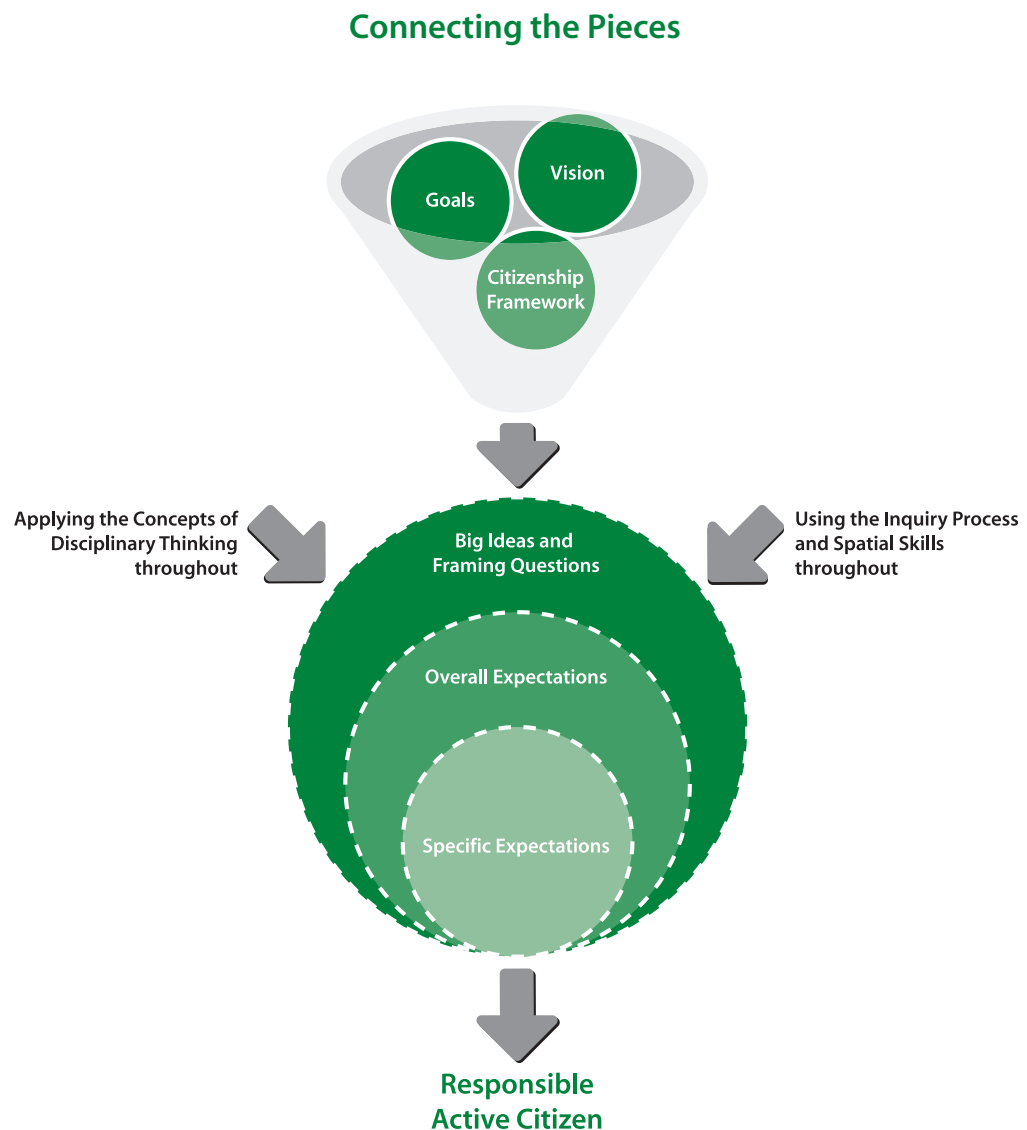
Connecting the Pieces

Goals

Vision

Citizenship Framework

Applying the Concepts of Disciplinary Thinking throughout

Big Ideas and Framing Questions

Using the Inquiry Process and Spatial Skills throughout

Overall Expectations

Specific Expectations

Responsible Active Citizen